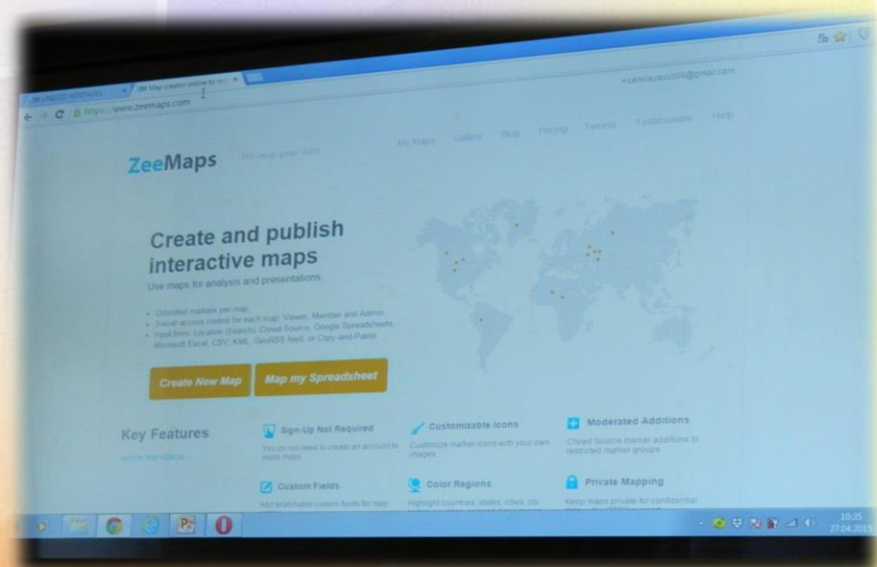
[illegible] | ZM Map creator online fo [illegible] ×

https://www.zeemaps.com

zemleyasu03@gmail.com

ZeeMaps My map your data

My Maps Gallery Blog Pricing Tweets Testimonials Help

Create and publish interactive maps

Use maps for analysis and presentations

- Unlimited markers per map
- 3-level access control for each map: Viewer, Member and Admin
- Input from: Location (Search), Crowd Source, Google Spreadsheets, Microsoft Excel, CSV, KML, GeoRSS feed, or Copy-and-Paste

Create New Map | Map my Spreadsheet

Key Features

WATCH THE VIDEO

Sign-Up Not Required

You do not need to create an account to make maps

Customizable Icons

Customize marker icons with your own images

Moderated Additions

Crowd Source marker additions to restricted marker groups

Custom Fields

Add searchable custom fields for map

Color Regions

Highlight countries, states, cities, zip

Private Mapping

Keep maps private for confidential

10:35
27.04.2015